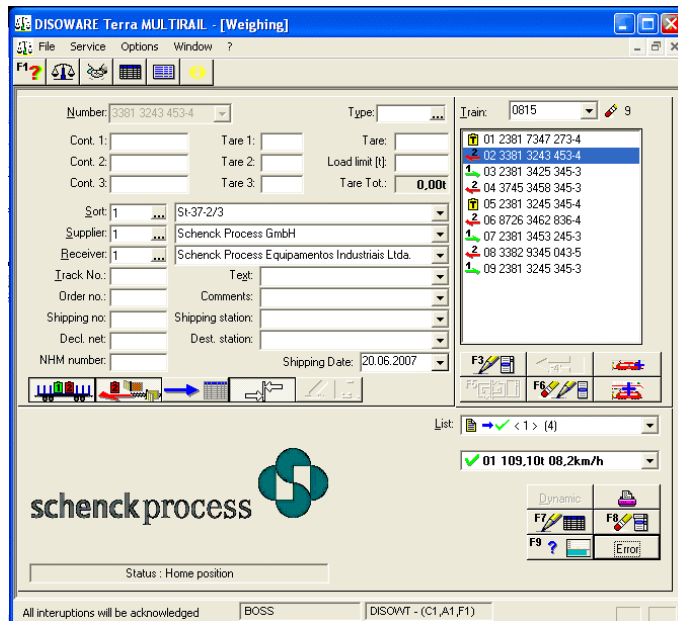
DISOWARE Terra MULTIRAIL - [Weighing]

File Service Options Window ?

F1?

Number: 3381 3243 453-4
Type: ...
Cont. 1:
Tare 1:
Tare:
Cont. 2:
Tare 2:
Load limit [t]:
Cont. 3:
Tare 3:
Tare Tot.: 0,00t
Sort: 1 ... St-37-2/3
Supplier: 1 ... Schenck Process GmbH
Receiver: 1 ... Schenck Process Equipamentos Industriais Ltda.
Track No.:
Text:
Order no.:
Comments:
Shipping no:
Shipping station:
Decl. net:
Dest. station:
NHM number:
Shipping Date: 20.06.2007

Train: 0815 9

01 2381 7347 273-4
02 3381 3243 453-4
03 2381 3425 345-3
04 3745 3458 345-3
05 2381 3245 345-4
06 8726 3462 836-4
07 2381 3453 245-3
08 3382 9345 043-5
09 2381 3245 345-3

F3
F5
F6

List: < 1 > (4)

01 109,10t 08,2km/h

schenck process

Dynamic
F7
F8
F9 ?
Error

Status : Home position

All interuptions will be acknowledged
BOSS
DISOWT - (C1,A1,F1)